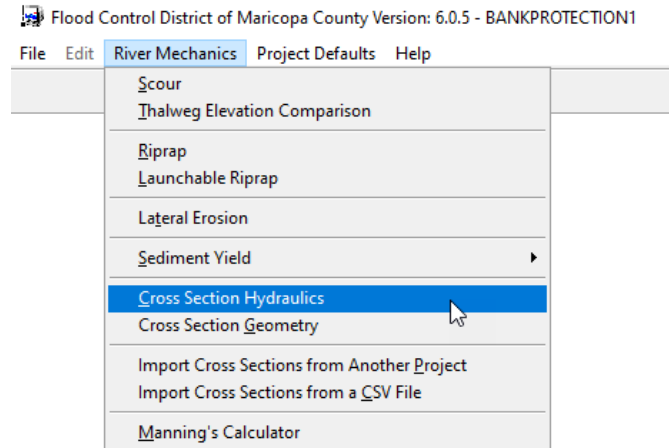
Flood Control District of Maricopa County Version: 6.0.5 - BANKPROTECTION1

File Edit River Mechanics Project Defaults Help

Scour
Thalweg Elevation Comparison

Riprap
Launchable Riprap

Lateral Erosion

Sediment Yield

Cross Section Hydraulics
Cross Section Geometry

Import Cross Sections from Another Project
Import Cross Sections from a CSV File

Manning's Calculator